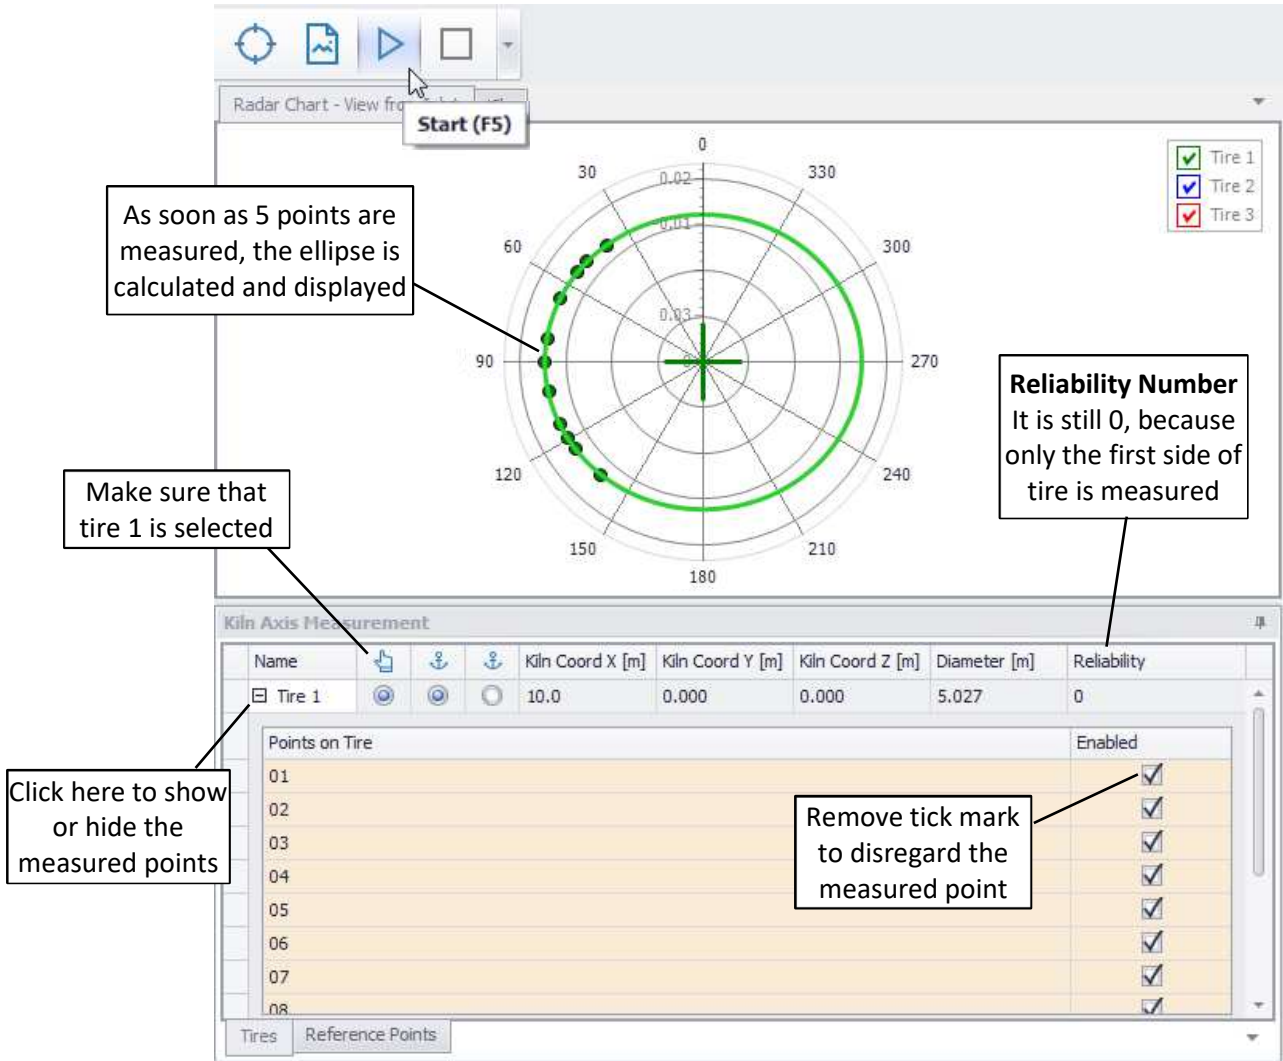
Radar Chart - View fr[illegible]

Start (F5)

0
30
330
60
300
90
270
120
240
150
210
180
0.02
0.01
0.03

Tire 1
Tire 2
Tire 3

As soon as 5 points are measured, the ellipse is calculated and displayed

Reliability Number
It is still 0, because only the first side of tire is measured

Make sure that tire 1 is selected

Kiln Axis Measurement

| Name | | | | Kiln Coord X [m] | Kiln Coord Y [m] | Kiln Coord Z [m] | Diameter [m] | Reliability |
|---|---|---|---|---|---|---|---|---|
| Tire 1 | | | | 10.0 | 0.000 | 0.000 | 5.027 | 0 |

| Points on Tire | Enabled |
|---|---|
| 01 | ☑ |
| 02 | ☑ |
| 03 | ☑ |
| 04 | ☑ |
| 05 | ☑ |
| 06 | ☑ |
| 07 | ☑ |
| 08 | ☑ |

Click here to show or hide the measured points

Remove tick mark to disregard the measured point

Tires
Reference Points